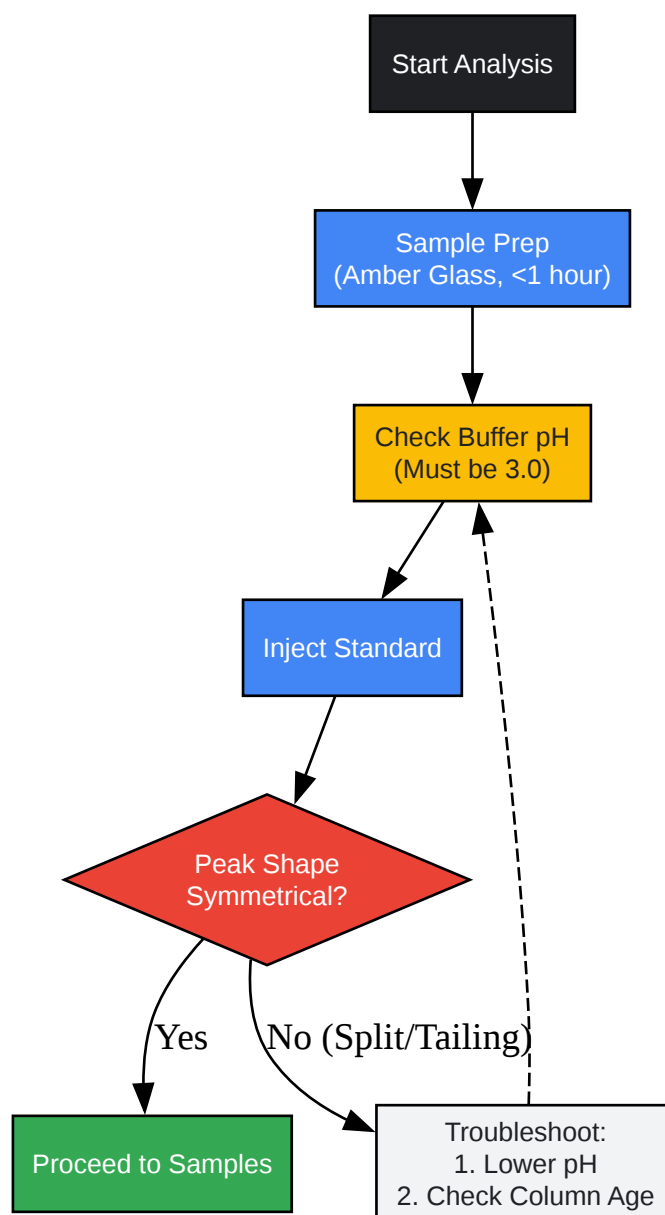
Start Analysis

Sample Prep
(Amber Glass, <1 hour)

Check Buffer pH
(Must be 3.0)

Inject Standard

Peak Shape
Symmetrical?

Yes

No (Split/Tailing)

Proceed to Samples

Troubleshoot:
1. Lower pH
2. Check Column Age